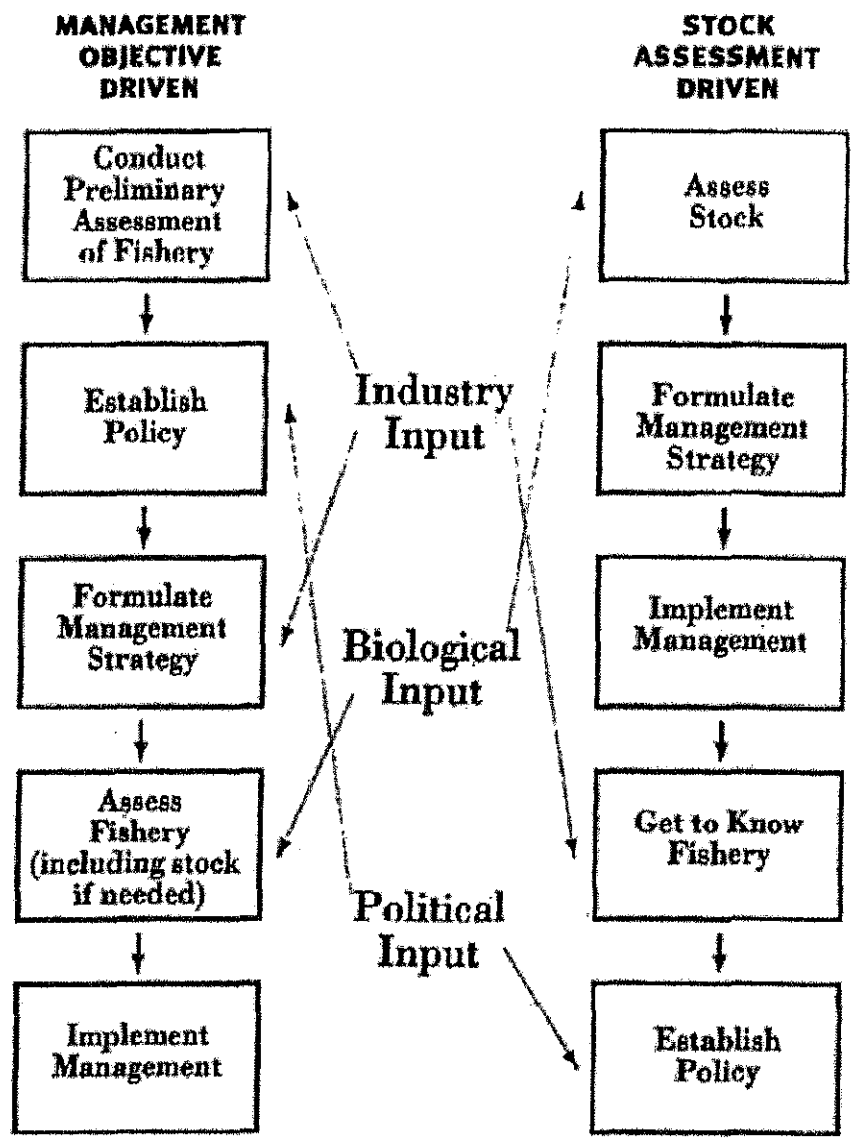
MANAGEMENT OBJECTIVE DRIVEN

Conduct Preliminary Assessment of Fishery

Establish Policy

Formulate Management Strategy

Assess Fishery (including stock if needed)

Implement Management

STOCK ASSESSMENT DRIVEN

Assess Stock

Formulate Management Strategy

Implement Management

Get to Know Fishery

Establish Policy

Industry Input

Biological Input

Political Input